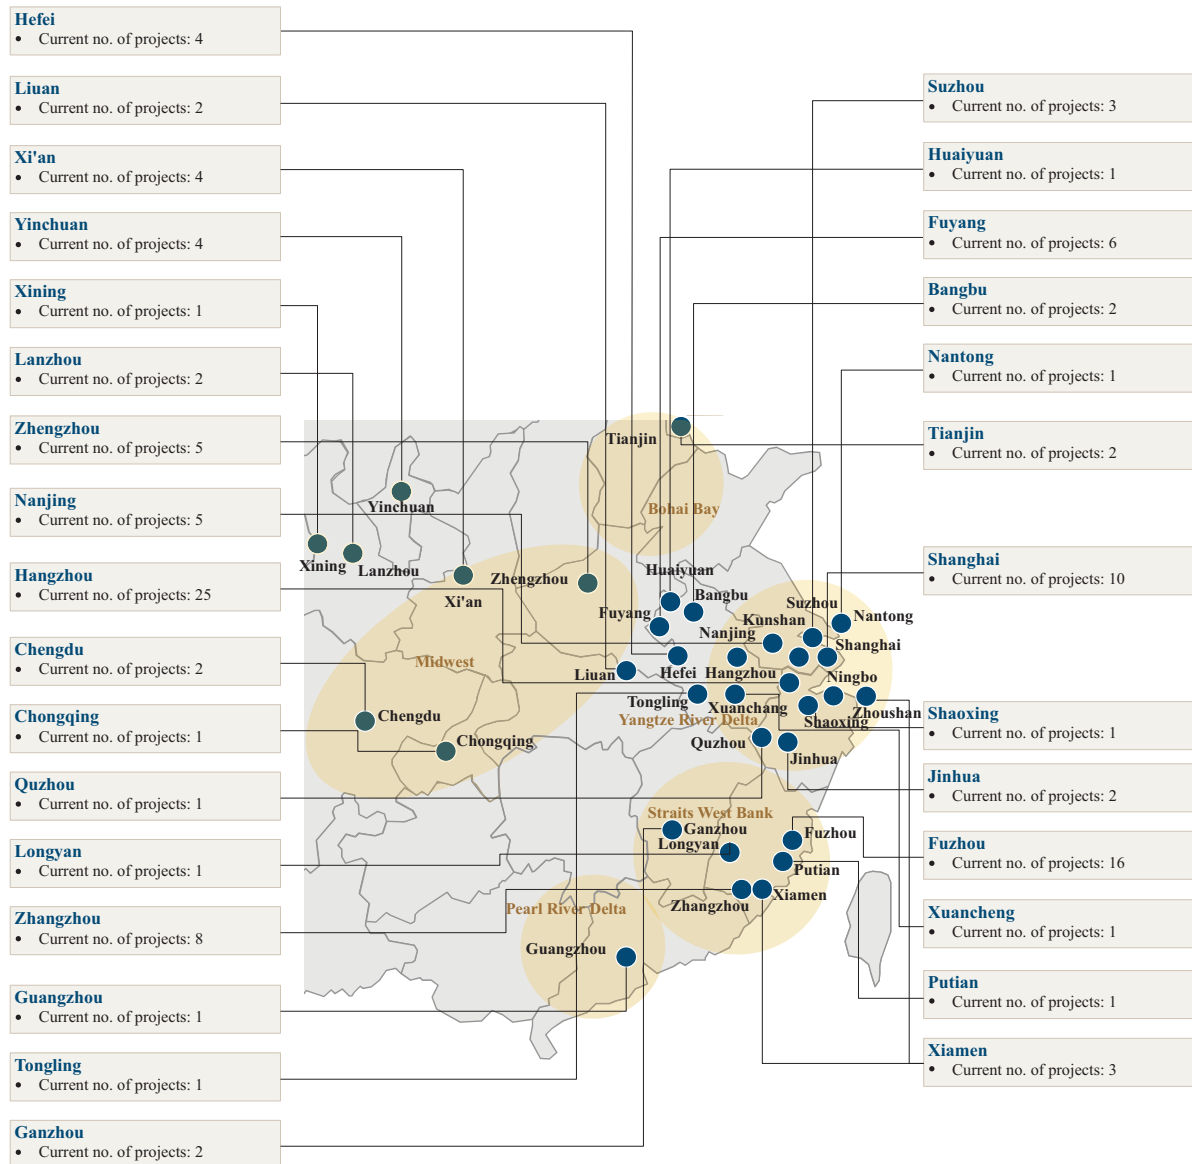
Hefei
• Current no. of projects: 4

Liuan
• Current no. of projects: 2

Xi'an
• Current no. of projects: 4

Yinchuan
• Current no. of projects: 4

Xining
• Current no. of projects: 1

Lanzhou
• Current no. of projects: 2

Zhengzhou
• Current no. of projects: 5

Nanjing
• Current no. of projects: 5

Hangzhou
• Current no. of projects: 25

Chengdu
• Current no. of projects: 2

Chongqing
• Current no. of projects: 1

Quzhou
• Current no. of projects: 1

Longyan
• Current no. of projects: 1

Zhangzhou
• Current no. of projects: 8

Guangzhou
• Current no. of projects: 1

Tongling
• Current no. of projects: 1

Ganzhou
• Current no. of projects: 2

Suzhou
• Current no. of projects: 3

Huaiyuan
• Current no. of projects: 1

Fuyang
• Current no. of projects: 6

Bangbu
• Current no. of projects: 2

Nantong
• Current no. of projects: 1

Tianjin
• Current no. of projects: 2

Shanghai
• Current no. of projects: 10

Shaoxing
• Current no. of projects: 1

Jinhua
• Current no. of projects: 2

Fuzhou
• Current no. of projects: 16

Xuancheng
• Current no. of projects: 1

Putian
• Current no. of projects: 1

Xiamen
• Current no. of projects: 3

Tianjin
Bohai Bay
Yinchuan
Xining
Lanzhou
Xi'an
Zhengzhou
Huaiyuan
Bangbu
Fuyang
Suzhou
Nantong
Kunshan
Nanjing
Shanghai
Midwest
Liuan
Hefei
Hangzhou
Ningbo
Tongling
Xuanchang
Zhoushan
Yangtze River Delta
Shaoxing
Chengdu
Chongqing
Quzhou
Jinhua
Straits West Bank
Ganzhou
Fuzhou
Longyan
Putian
Xiamen
Zhangzhou
Pearl River Delta
Guangzhou